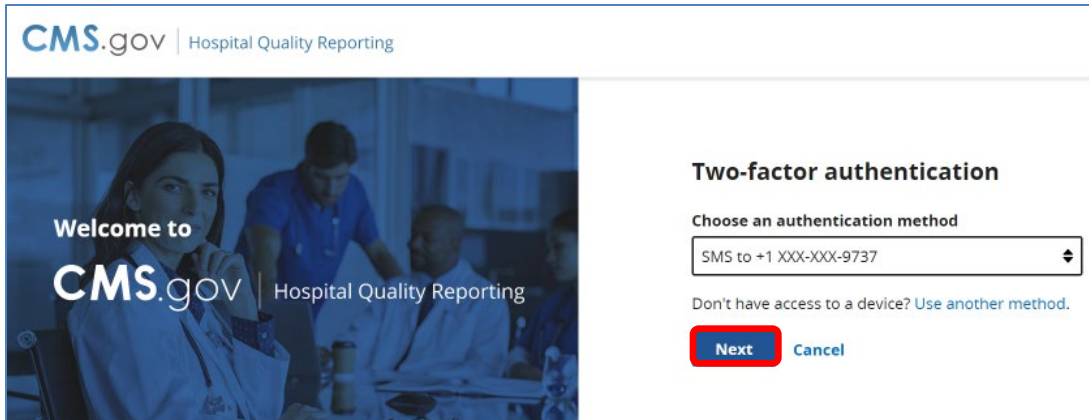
CMS.gov | Hospital Quality Reporting

Welcome to

CMS.gov | Hospital Quality Reporting

Two-factor authentication

Choose an authentication method

SMS to +1 XXX-XXX-9737

Don't have access to a device? Use another method.

Next Cancel